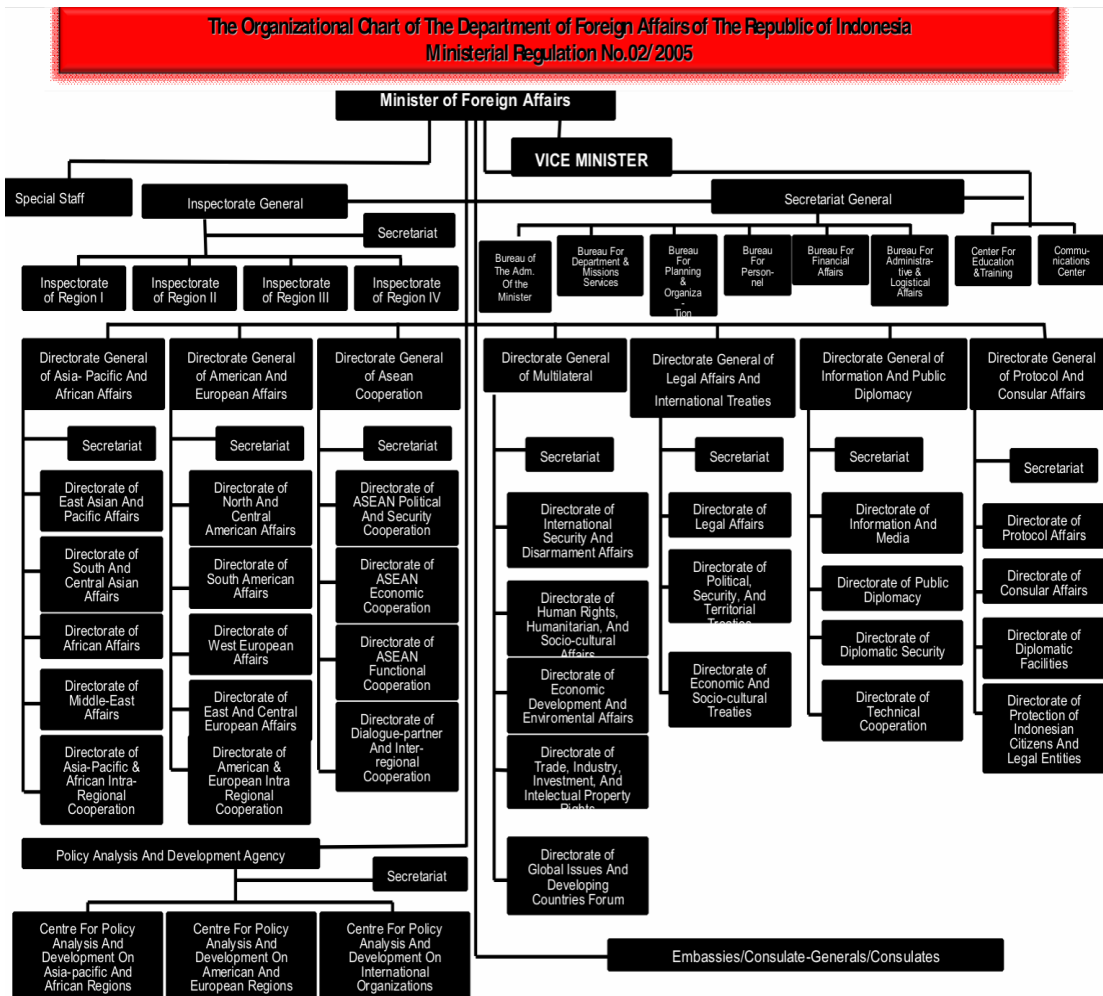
The Organizational Chart of The Department of Foreign Affairs of The Republic of Indonesia
Ministerial Regulation No.02/2005

Minister of Foreign Affairs

VICE MINISTER

Special Staff

Inspectorate General

Secretariat

Inspectorate of Region I

Inspectorate of Region II

Inspectorate of Region III

Inspectorate of Region IV

Secretariat General

Bureau of The Adm. Of the Minister

Bureau For Department & Missions Services

Bureau For Planning & Organiza - Tion

Bureau For Personnel

Bureau For Financial Affairs

Bureau For Administrative & Logistical Affairs

Center For Education &Training

Communications Center

Directorate General of Asia- Pacific And African Affairs

Secretariat

Directorate of East Asian And Pacific Affairs

Directorate of South And Central Asian Affairs

Directorate of African Affairs

Directorate of Middle-East Affairs

Directorate of Asia-Pacific & African Intra-Regional Cooperation

Directorate General of American And European Affairs

Secretariat

Directorate of North And Central American Affairs

Directorate of South American Affairs

Directorate of West European Affairs

Directorate of East And Central European Affairs

Directorate of American & European Intra Regional Cooperation

Directorate General of Asean Cooperation

Secretariat

Directorate of ASEAN Political And Security Cooperation

Directorate of ASEAN Economic Cooperation

Directorate of ASEAN Functional Cooperation

Directorate of Dialogue-partner And Inter-regional Cooperation

Directorate General of Multilateral

Secretariat

Directorate of International Security And Disarmament Affairs

Directorate of Human Rights, Humanitarian, And Socio-cultural Affairs

Directorate of Economic Development And Enviromental Affairs

Directorate of Trade, Industry, Investment, And Intelectual Property Rights

Directorate of Global Issues And Developing Countries Forum

Directorate General of Legal Affairs And International Treaties

Secretariat

Directorate of Legal Affairs

Directorate of Political, Security, And Territorial Treaties

Directorate of Economic And Socio-cultural Treaties

Directorate General of Information And Public Diplomacy

Secretariat

Directorate of Information And Media

Directorate of Public Diplomacy

Directorate of Diplomatic Security

Directorate of Technical Cooperation

Directorate General of Protocol And Consular Affairs

Secretariat

Directorate of Protocol Affairs

Directorate of Consular Affairs

Directorate of Diplomatic Facilities

Directorate of Protection of Indonesian Citizens And Legal Entities

Policy Analysis And Development Agency

Secretariat

Centre For Policy Analysis And Development On Asia-pacific And African Regions

Centre For Policy Analysis And Development On American And European Regions

Centre For Policy Analysis And Development On International Organizations

Embassies/Consulate-Generals/Consulates